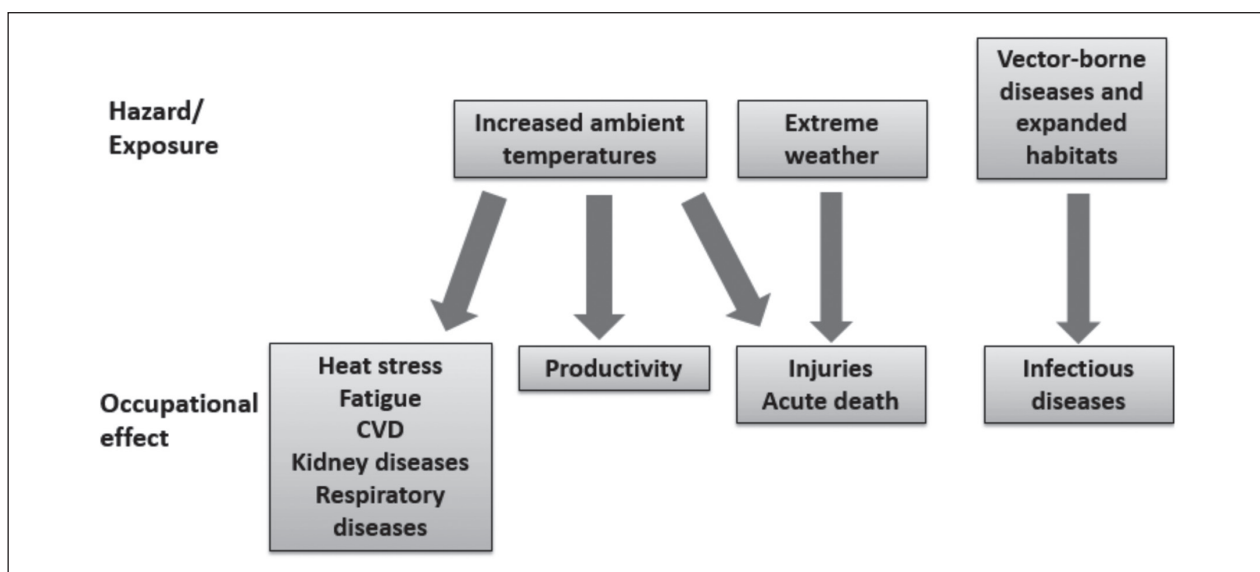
Hazard/
Exposure

Increased ambient temperatures

Extreme weather

Vector-borne diseases and expanded habitats

Occupational effect

Heat stress
Fatigue
CVD
Kidney diseases
Respiratory diseases

Productivity

Injuries
Acute death

Infectious diseases